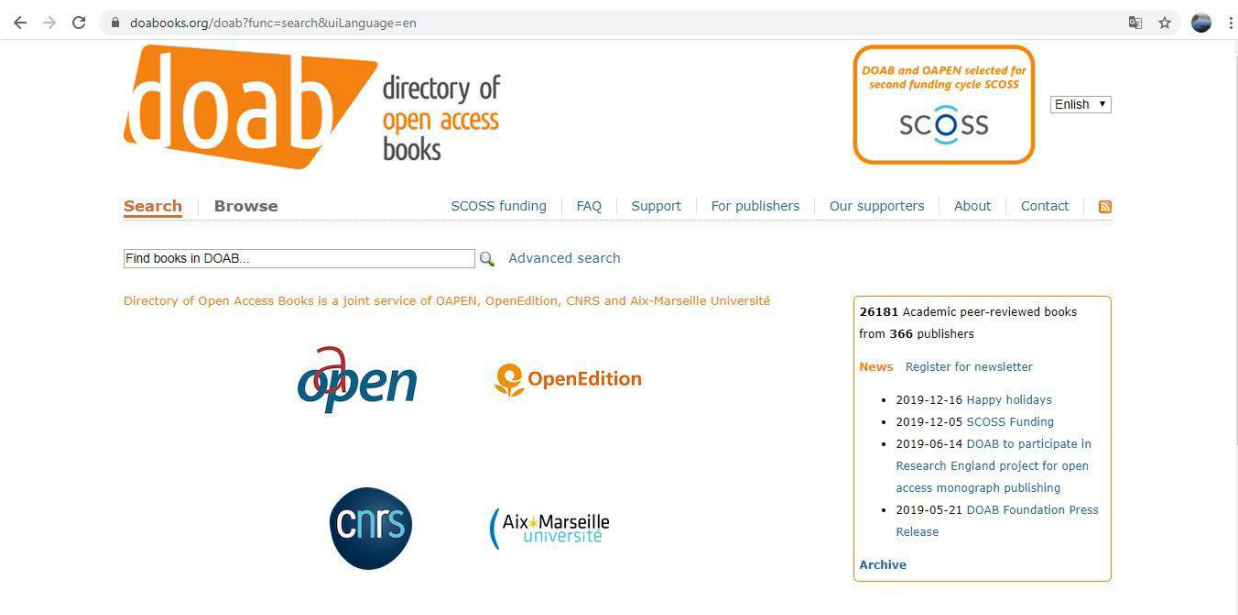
doabooks.org/doab?func=search&uiLanguage=en

doab directory of open access books

DOAB and OAPEN selected for second funding cycle SCOSS

SCOSS

Enlish

Search Browse SCOSS funding | FAQ | Support | For publishers | Our supporters | About | Contact

Find books in DOAB...

Advanced search

Directory of Open Access Books is a joint service of OAPEN, OpenEdition, CNRS and Aix-Marseille Université

oapen

OpenEdition

cnrs

Aix+Marseille université

**26181** Academic peer-reviewed books from **366** publishers

News Register for newsletter

- 2019-12-16 Happy holidays
- 2019-12-05 SCOSS Funding
- 2019-06-14 DOAB to participate in Research England project for open access monograph publishing
- 2019-05-21 DOAB Foundation Press Release

Archive